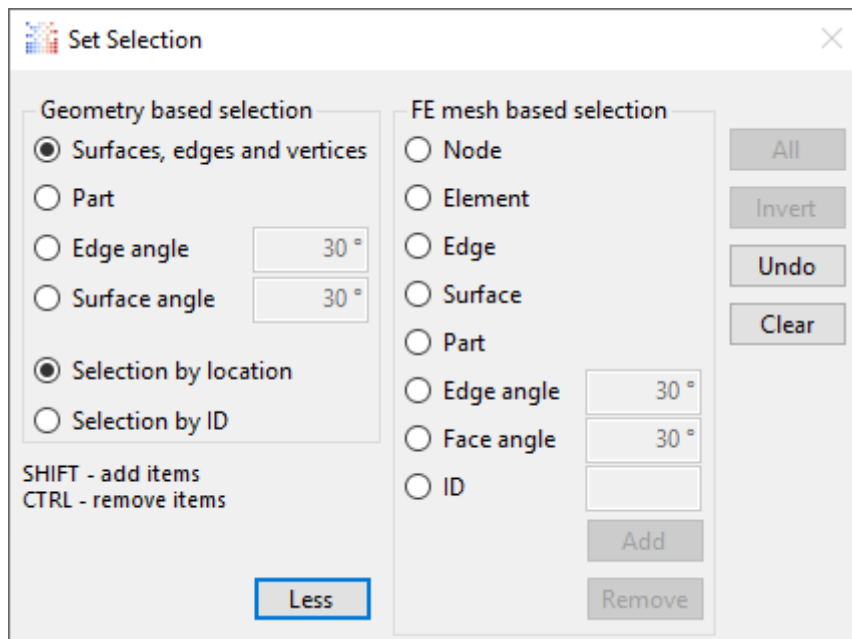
Set Selection

Geometry based selection
Surfaces, edges and vertices
Part
Edge angle 30 °
Surface angle 30 °
Selection by location
Selection by ID

SHIFT - add items
CTRL - remove items

Less

FE mesh based selection
Node
Element
Edge
Surface
Part
Edge angle 30 °
Face angle 30 °
ID
Add
Remove

All
Invert
Undo
Clear